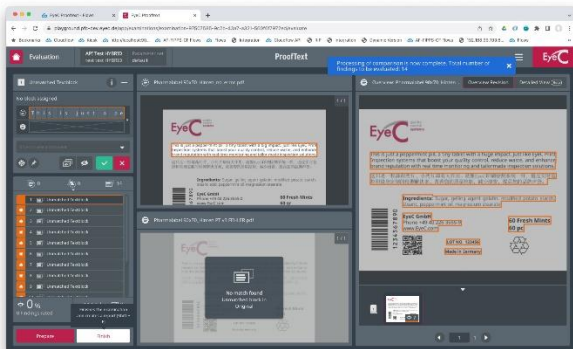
EyeC ProofText - Viewer
EyeC ProofText

Evaluation
AP Test HYBRID
Resolution set: default
ProofText
Processing of comparison is now complete. Total number of findings to be evaluated: 14
EyeC

Unmatched Textblock
No deals assigned

Unmatched Textblock
Unmatched Textblock
Unmatched Textblock
Unmatched Textblock
Unmatched Textblock
Unmatched Textblock
Unmatched Textblock
Unmatched Textblock

Prepare
Finish

Pharmacetical 92x70 Master en-us.pdf
EyeC
Ingredients:
60 Fresh Mints
60 pc

Pharmaceutical 92x70 Master FT v3 HY.pdf
No match found
Unmatched Text in Original

Overview Pharmaceutical 92x70 Master
Overview Position
Detailed View
EyeC
This is just a peppermint pill. It is a toy label with a huge impact. Just like that, EyeC inspection systems that boost your quality control, reduce waste, and enhance brand reputation with real-time monitoring and automated inspection solutions.
Ingredients:
EyeC GmbH
www.EyeC.com
60 Fresh Mints
60 pc
LOT NO. 12345
Made in Germany
1 / 1